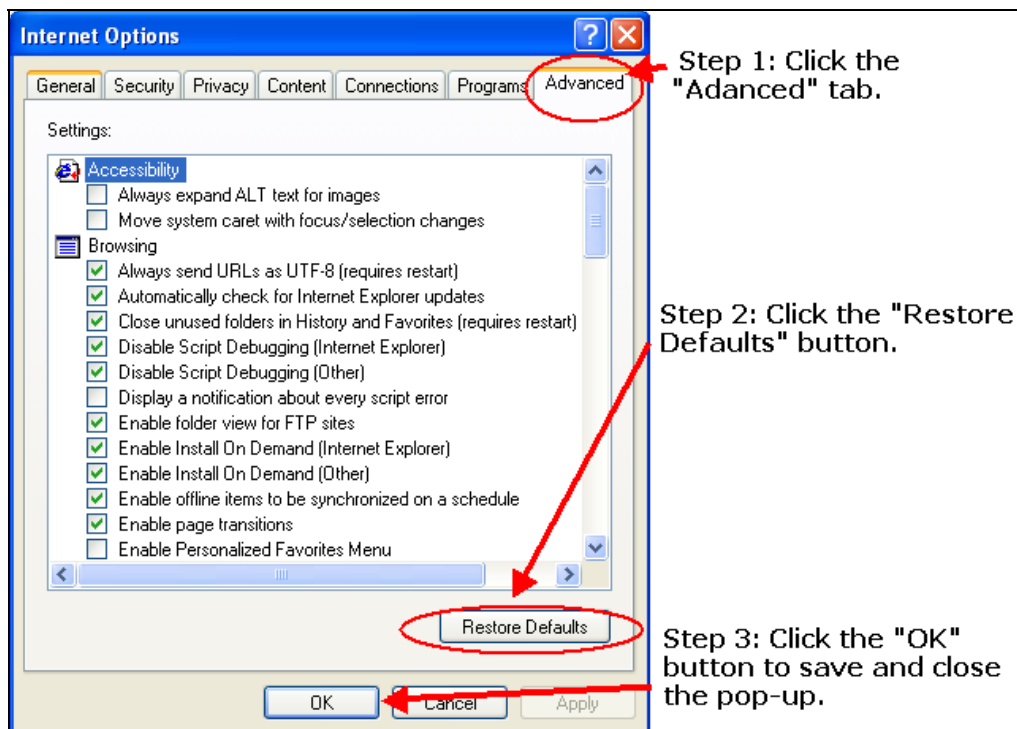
Internet Options

General | Security | Privacy | Content | Connections | Programs | Advanced

Step 1: Click the "Adanced" tab.

Settings:

Accessibility
Always expand ALT text for images
Move system caret with focus/selection changes
Browsing
Always send URLs as UTF-8 (requires restart)
Automatically check for Internet Explorer updates
Close unused folders in History and Favorites (requires restart)
Disable Script Debugging (Internet Explorer)
Disable Script Debugging (Other)
Display a notification about every script error
Enable folder view for FTP sites
Enable Install On Demand (Internet Explorer)
Enable Install On Demand (Other)
Enable offline items to be synchronized on a schedule
Enable page transitions
Enable Personalized Favorites Menu

Step 2: Click the "Restore Defaults" button.

Restore Defaults

Step 3: Click the "OK" button to save and close the pop-up.

OK | Cancel | Apply